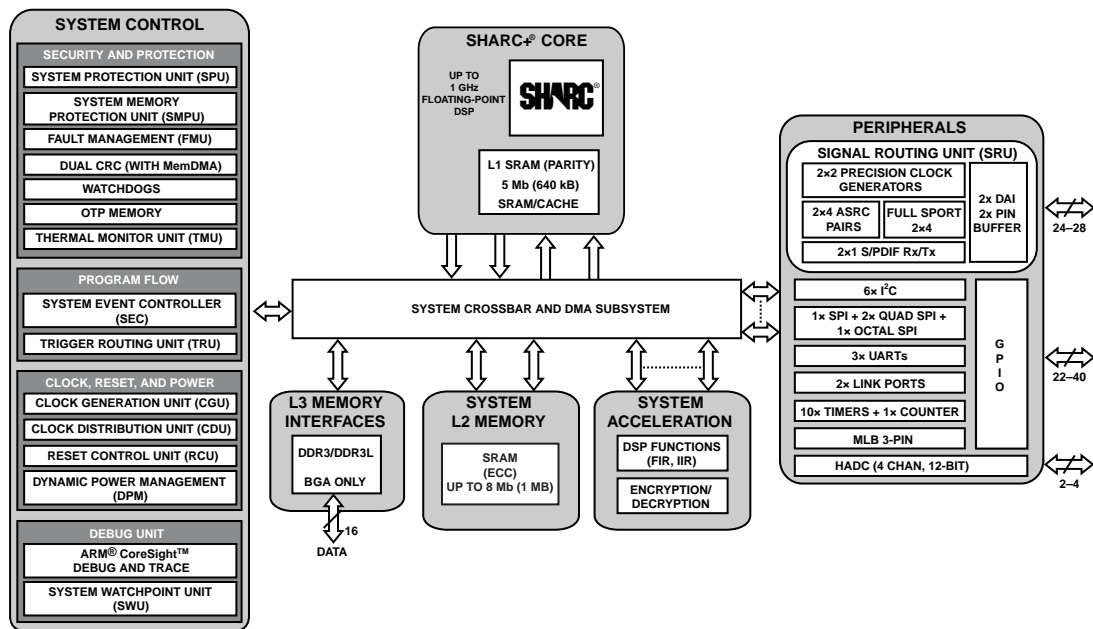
SYSTEM CONTROL

SECURITY AND PROTECTION
SYSTEM PROTECTION UNIT (SPU)
SYSTEM MEMORY PROTECTION UNIT (SMPU)
FAULT MANAGEMENT (FMU)
DUAL CRC (WITH MemDMA)
WATCHDOGS
OTP MEMORY
THERMAL MONITOR UNIT (TMU)

PROGRAM FLOW
SYSTEM EVENT CONTROLLER (SEC)
TRIGGER ROUTING UNIT (TRU)

CLOCK, RESET, AND POWER
CLOCK GENERATION UNIT (CGU)
CLOCK DISTRIBUTION UNIT (CDU)
RESET CONTROL UNIT (RCU)
DYNAMIC POWER MANAGEMENT (DPM)

DEBUG UNIT
ARM® CoreSight™ DEBUG AND TRACE
SYSTEM WATCHPOINT UNIT (SWU)

SHARC+® CORE
UP TO 1 GHz FLOATING-POINT DSP
SHARC®
L1 SRAM (PARITY)
5 Mb (640 kB)
SRAM/CACHE

SYSTEM CROSSBAR AND DMA SUBSYSTEM

L3 MEMORY INTERFACES
DDR3/DDR3L
BGA ONLY
16
DATA

SYSTEM L2 MEMORY
SRAM (ECC) UP TO 8 Mb (1 MB)

SYSTEM ACCELERATION
DSP FUNCTIONS (FIR, IIR)
ENCRYPTION/ DECRYPTION

PERIPHERALS
SIGNAL ROUTING UNIT (SRU)
2×2 PRECISION CLOCK GENERATORS
2×4 ASRC PAIRS
FULL SPORT 2×4
2×1 S/PDIF Rx/Tx
2x DAI 2x PIN BUFFER
24–28
6× I$^2$C
1× SPI + 2× QUAD SPI + 1× OCTAL SPI
3× UARTs
2× LINK PORTS
10× TIMERS + 1× COUNTER
MLB 3-PIN
GPIO
22–40
HADC (4 CHAN, 12-BIT)
2–4